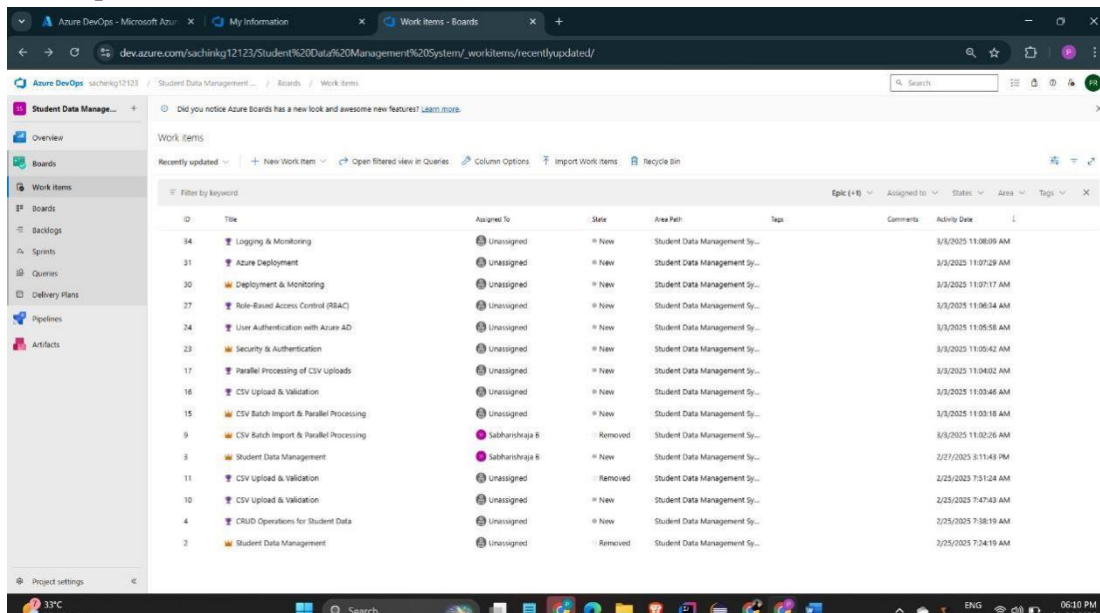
Azure DevOps - Microsoft Azur ×
My Information ×
Work items - Boards ×

dev.azure.com/sachinkg12123/Student%20Data%20Management%20System/_workitems/recentlyupdated/

Azure DevOps sachinkg12123 / Student Data Management ... / Boards / Work items

Search

Student Data Manage... +

Did you notice Azure Boards has a new look and awesome new features? Learn more.

Overview
Boards
Work items
Boards
Backlogs
Sprints
Queries
Delivery Plans
Pipelines
Artifacts

Work items

Recently updated + New Work Item Open filtered view in Queries Column Options Import Work Items Recycle Bin

Filter by keyword

Epic (+8) Assigned to States Area Tags

| ID | Title | Assigned To | State | Area Path | Tags | Comments | Activity Date |
|---|---|---|---|---|---|---|---|
| 34 | Logging & Monitoring | Unassigned | New | Student Data Management Sy... | | | 3/3/2025 11:08:09 AM |
| 31 | Azure Deployment | Unassigned | New | Student Data Management Sy... | | | 3/3/2025 11:07:29 AM |
| 30 | Deployment & Monitoring | Unassigned | New | Student Data Management Sy... | | | 3/3/2025 11:07:17 AM |
| 27 | Role-Based Access Control (RBAC) | Unassigned | New | Student Data Management Sy... | | | 3/3/2025 11:06:34 AM |
| 24 | User Authentication with Azure AD | Unassigned | New | Student Data Management Sy... | | | 3/3/2025 11:05:58 AM |
| 23 | Security & Authentication | Unassigned | New | Student Data Management Sy... | | | 3/3/2025 11:05:42 AM |
| 17 | Parallel Processing of CSV Uploads | Unassigned | New | Student Data Management Sy... | | | 3/3/2025 11:04:02 AM |
| 16 | CSV Upload & Validation | Unassigned | New | Student Data Management Sy... | | | 3/3/2025 11:03:46 AM |
| 15 | CSV Batch Import & Parallel Processing | Unassigned | New | Student Data Management Sy... | | | 3/3/2025 11:03:18 AM |
| 9 | CSV Batch Import & Parallel Processing | Sabharishraja B | Removed | Student Data Management Sy... | | | 3/3/2025 11:02:26 AM |
| 3 | Student Data Management | Sabharishraja B | New | Student Data Management Sy... | | | 2/27/2025 3:11:43 PM |
| 11 | CSV Upload & Validation | Unassigned | Removed | Student Data Management Sy... | | | 2/25/2025 7:51:24 AM |
| 10 | CSV Upload & Validation | Unassigned | New | Student Data Management Sy... | | | 2/25/2025 7:47:43 AM |
| 4 | CRUD Operations for Student Data | Unassigned | New | Student Data Management Sy... | | | 2/25/2025 7:38:19 AM |
| 2 | Student Data Management | Unassigned | Removed | Student Data Management Sy... | | | 2/25/2025 7:24:19 AM |

Project settings

33°C
Search
ENG
06:10 PM